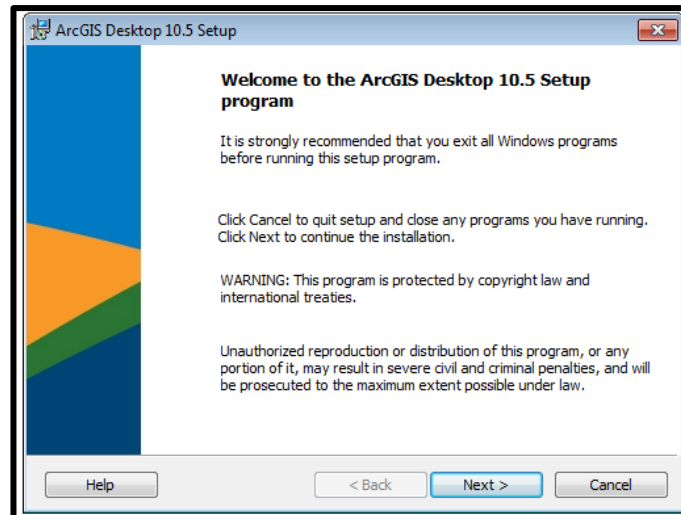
ArcGIS Desktop 10.5 Setup

Welcome to the ArcGIS Desktop 10.5 Setup program

It is strongly recommended that you exit all Windows programs before running this setup program.

Click Cancel to quit setup and close any programs you have running. Click Next to continue the installation.

WARNING: This program is protected by copyright law and international treaties.

Unauthorized reproduction or distribution of this program, or any portion of it, may result in severe civil and criminal penalties, and will be prosecuted to the maximum extent possible under law.

Help

< Back

Next >

Cancel